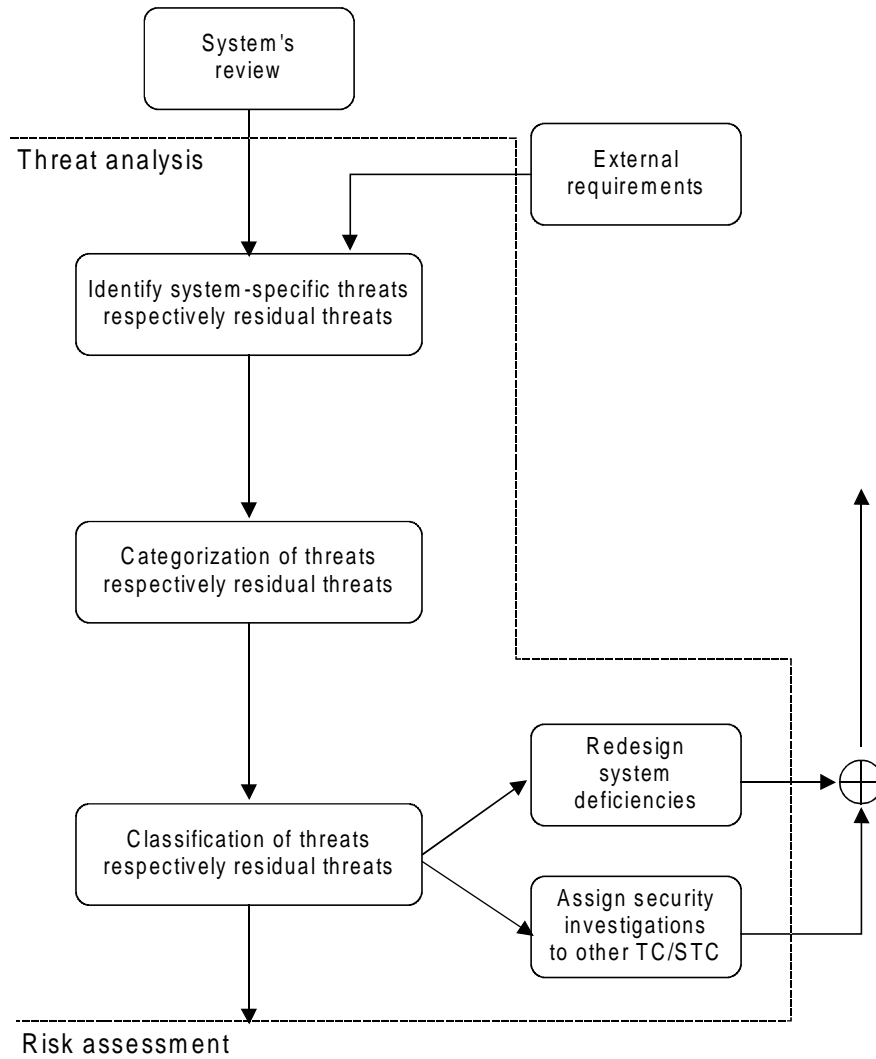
System's review

Threat analysis

External requirements

Identify system-specific threats respectively residual threats

Categorization of threats respectively residual threats

Redesign system deficiencies

Classification of threats respectively residual threats

Assign security investigations to other TC/STC

Risk assessment